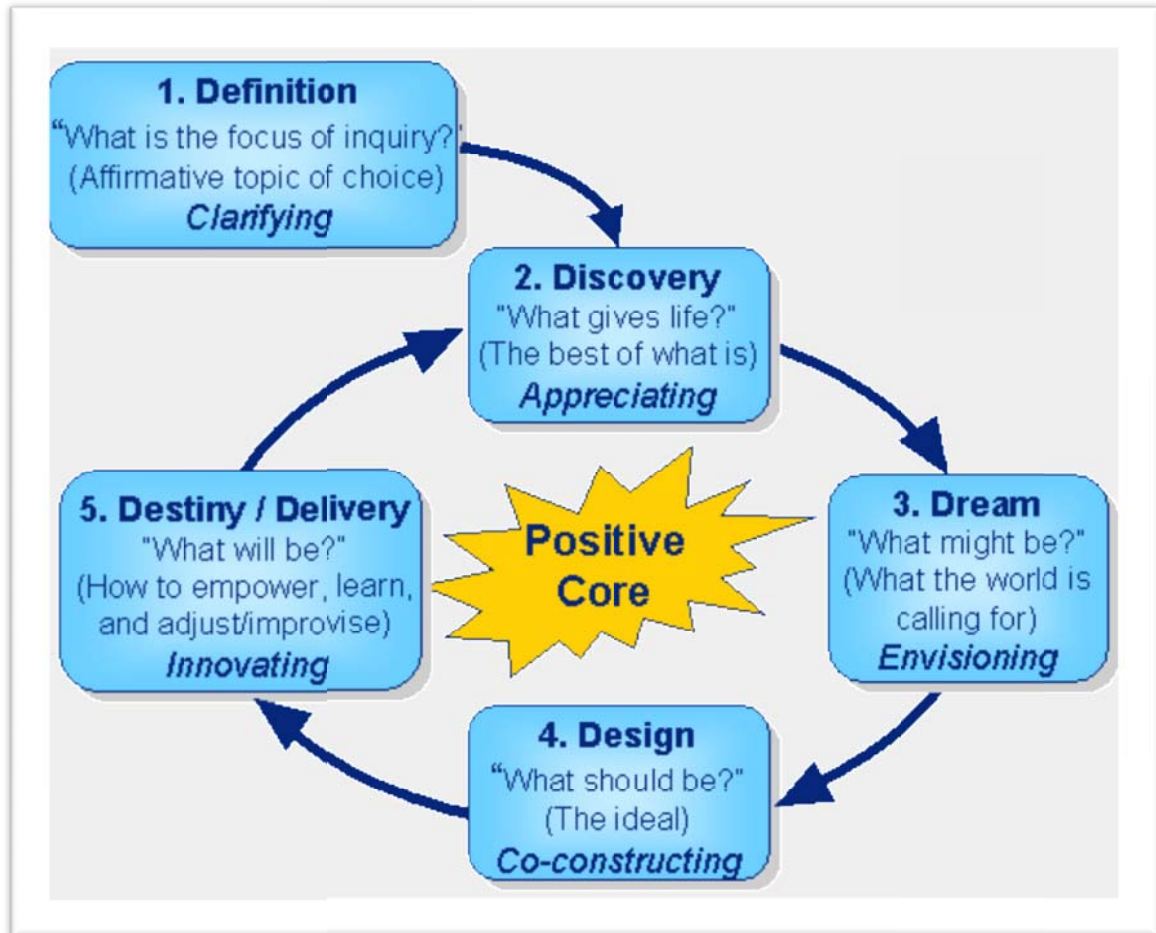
1. Definition
"What is the focus of inquiry?"
(Affirmative topic of choice)
Clarifying

2. Discovery
"What gives life?"
(The best of what is)
Appreciating

3. Dream
"What might be?"
(What the world is calling for)
Envisioning

4. Design
"What should be?"
(The ideal)
Co-constructing

5. Destiny / Delivery
"What will be?"
(How to empower, learn, and adjust/improvise)
Innovating

Positive Core